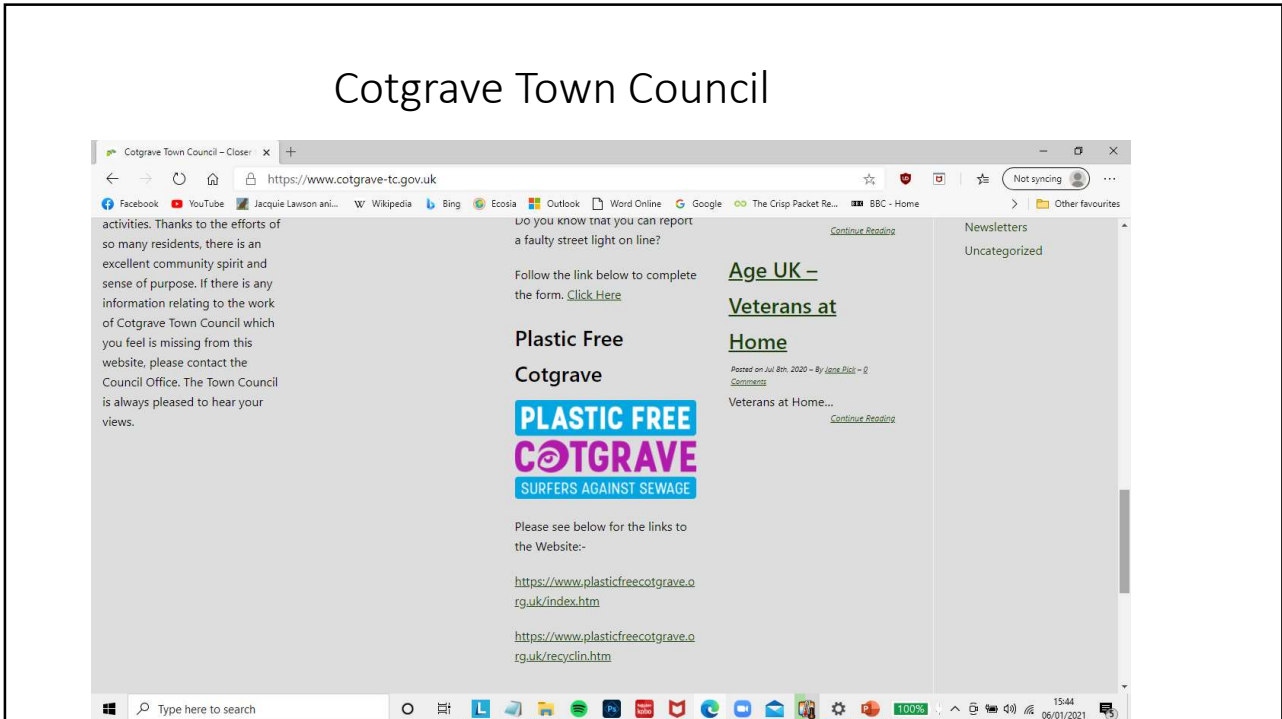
Cotgrave Town Council

Cotgrave Town Council – Closer

https://www.cotgrave-tc.gov.uk

Not syncing

Facebook YouTube Jacquie Lawson ani... Wikipedia Bing Ecosia Outlook Word Online Google The Crisp Packet Re... BBC - Home Other favourites

activities. Thanks to the efforts of so many residents, there is an excellent community spirit and sense of purpose. If there is any information relating to the work of Cotgrave Town Council which you feel is missing from this website, please contact the Council Office. The Town Council is always pleased to hear your views.

Do you know that you can report a faulty street light on line?

Follow the link below to complete the form. Click Here

Plastic Free Cotgrave

PLASTIC FREE COTGRAVE SURFERS AGAINST SEWAGE

Please see below for the links to the Website:-

https://www.plasticfreecotgrave.org.uk/index.htm

https://www.plasticfreecotgrave.org.uk/recyclin.htm

Continue Reading

Age UK – Veterans at Home

Posted on Jul 8th, 2020 – By Jane Pick – 0 Comments

Veterans at Home...

Continue Reading

Newsletters

Uncategorized

Type here to search

100%

15:44 06/01/2021